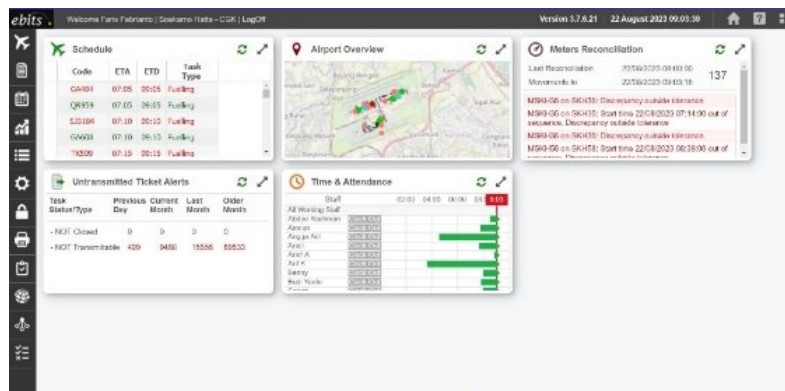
ebits

Welcome Faris Febrianto | Soekarno Hatta - CGK | LogOff

Version 5.7.6.21 22 August 2023 09:03:38

Schedule

| Code | ETA | ETD | Task Type |
|---|---|---|---|
| GA404 | 07:05 | 00:05 | Fuelling |
| QG959 | 07:05 | 09:05 | Fuelling |
| SJ3184 | 07:10 | 00:10 | Fuelling |
| GA608 | 07:10 | 09:10 | Fuelling |
| TK509 | 07:15 | 00:15 | Fuelling |

Airport Overview

Meters Reconciliation

Last Reconciliation 22/08/2023 09:03:30
Movements to 22/08/2023 09:03:18 137

MSKG-05 on SKH30: Discrepancy outside tolerance
MSKG-05 on SKH30: Start time 22/08/2020 07:14:00 out of sequence. Discrepancy outside tolerance
MSKG-05 on SKH30: Discrepancy outside tolerance
MSKG-05 on SKH58: Start time 22/08/2020 08:38:00 out of sequence. Discrepancy outside tolerance

Untransmitted Ticket Alerts

| Task Status/Type | Previous Day | Current Month | Last Month | Older Month |
|---|---|---|---|---|
| - NOT Closed | 0 | 0 | 0 | 0 |
| - NOT Transmittable | 409 | 9489 | 15558 | 59530 |

Time & Attendance

Staff 02:00 04:00 06:00 08:00

All Working Staff
Abdul Rachman Clock Out
Amran Clock Out
Angga Adi Clock Out
Ario Clock Out
Arief A Clock Out
Arif K Clock Out
Danny Clock Out
Budi Yanto Clock Out